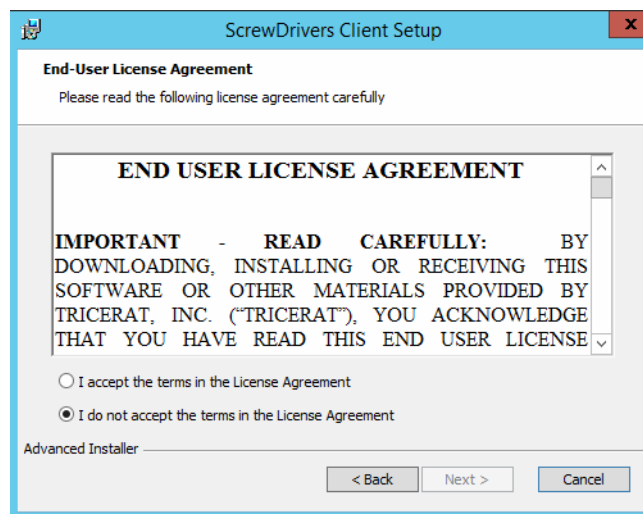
ScrewDrivers Client Setup

End-User License Agreement

Please read the following license agreement carefully

END USER LICENSE AGREEMENT

IMPORTANT - READ CAREFULLY: BY DOWNLOADING, INSTALLING OR RECEIVING THIS SOFTWARE OR OTHER MATERIALS PROVIDED BY TRICERAT, INC. (“TRICERAT”), YOU ACKNOWLEDGE THAT YOU HAVE READ THIS END USER LICENSE

I accept the terms in the License Agreement

I do not accept the terms in the License Agreement

Advanced Installer

< Back

Next >

Cancel